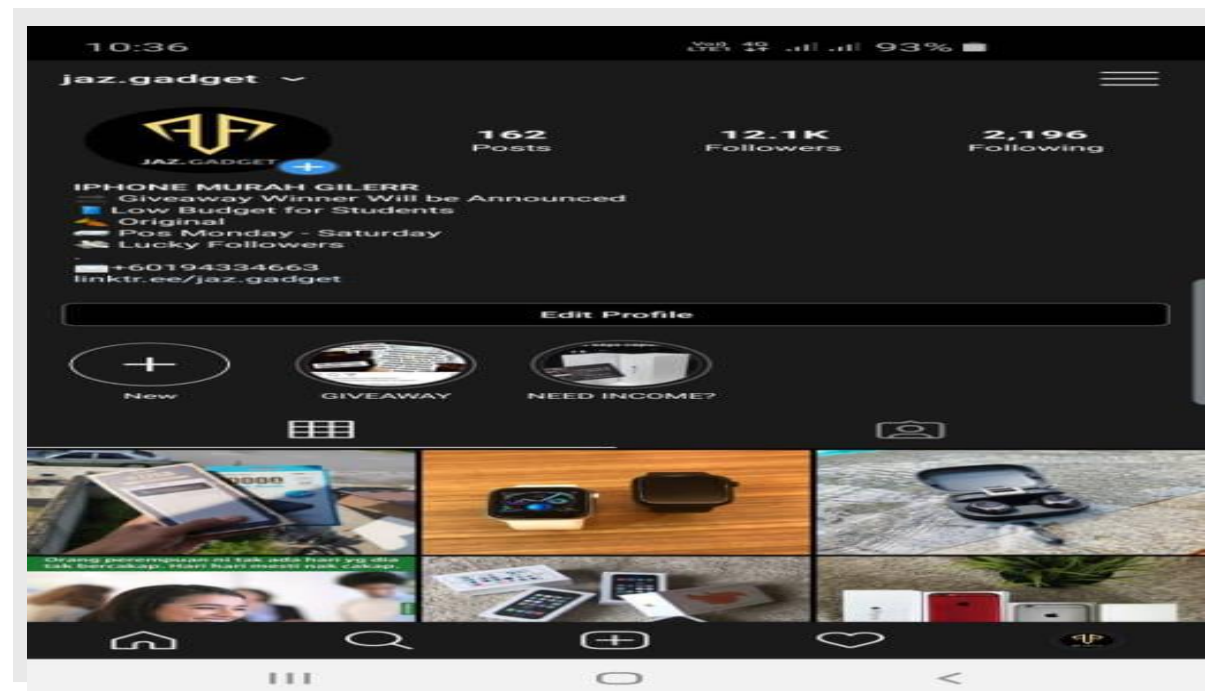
10:36

Vo) 4G LTE1 .ıll .ıll 93%

jaz.gadget

JAZ.GADGET

162 Posts

12.1K Followers

2,196 Following

IPHONE MURAH GILERR
Giveaway Winner Will be Announced
Low Budget for Students
Original
Pos Monday - Saturday
Lucky Followers
.
+60194334663
linktr.ee/jaz.gadget

Edit Profile

New

GIVEAWAY

NEED INCOME?

Orang perempuan ni tak ada hari yg dia tak bercakap. Hari hari mesti nak cakap.